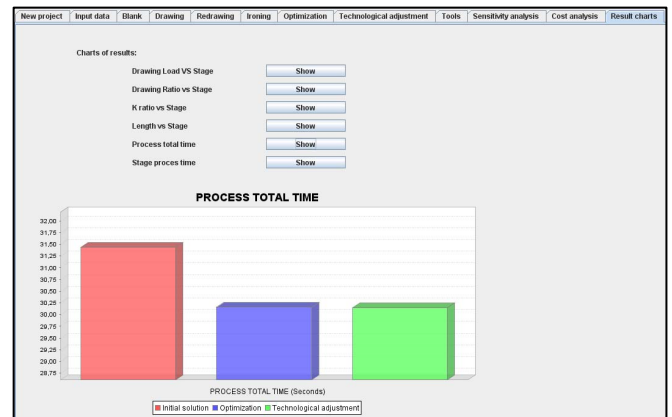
New project | Input data | Blank | Drawing | Redrawing | Ironing | Optimization | Technological adjustment | Tools | Sensitivity analysis | Cost analysis | Result charts

Charts of results:

Drawing Load VS Stage Show
Drawing Ratio vs Stage Show
K ratio vs Stage Show
Length vs Stage Show
Process total time Show
Stage proces time Show

PROCESS TOTAL TIME

32,00
31,75
31,50
31,25
31,00
30,75
30,50
30,25
30,00
29,75
29,50
29,25
29,00
28,75

PROCESS TOTAL TIME (Seconds)

Initial solution Optimization Technological adjustment